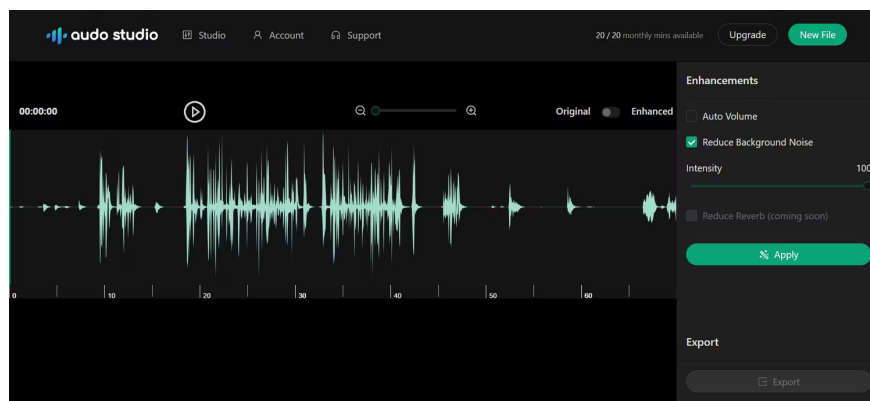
audo studio

Studio

Account

Support

20 / 20 monthly mins available

Upgrade

New File

00:00:00

Original

Enhanced

0 10 20 30 40 50 60

Enhancements

Auto Volume

Reduce Background Noise

Intensity

100

Reduce Reverb (coming soon)

Apply

Export

Export